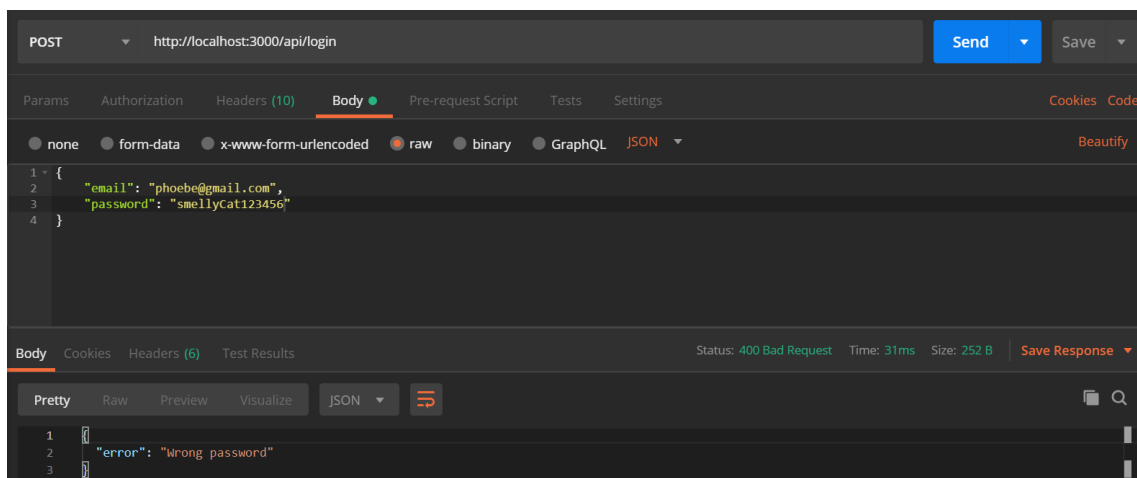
POST http://localhost:3000/api/login Send Save

Params Authorization Headers (10) Body Pre-request Script Tests Settings Cookies Code

none form-data x-www-form-urlencoded raw binary GraphQL JSON Beautify

1 {
2 "email": "phoebe@gmail.com",
3 "password": "smellyCat123456"
4 }

Body Cookies Headers (6) Test Results Status: 400 Bad Request Time: 31ms Size: 252 B Save Response

Pretty Raw Preview Visualize JSON

1 {
2 "error": "Wrong password"
3 }